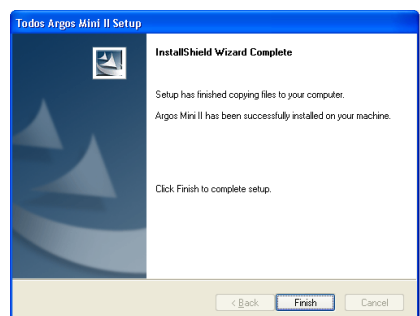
Todos Argos Mini II Setup

InstallShield Wizard Complete

Setup has finished copying files to your computer.

Argos Mini II has been successfully installed on your machine.

Click Finish to complete setup.

< Back

Finish

Cancel